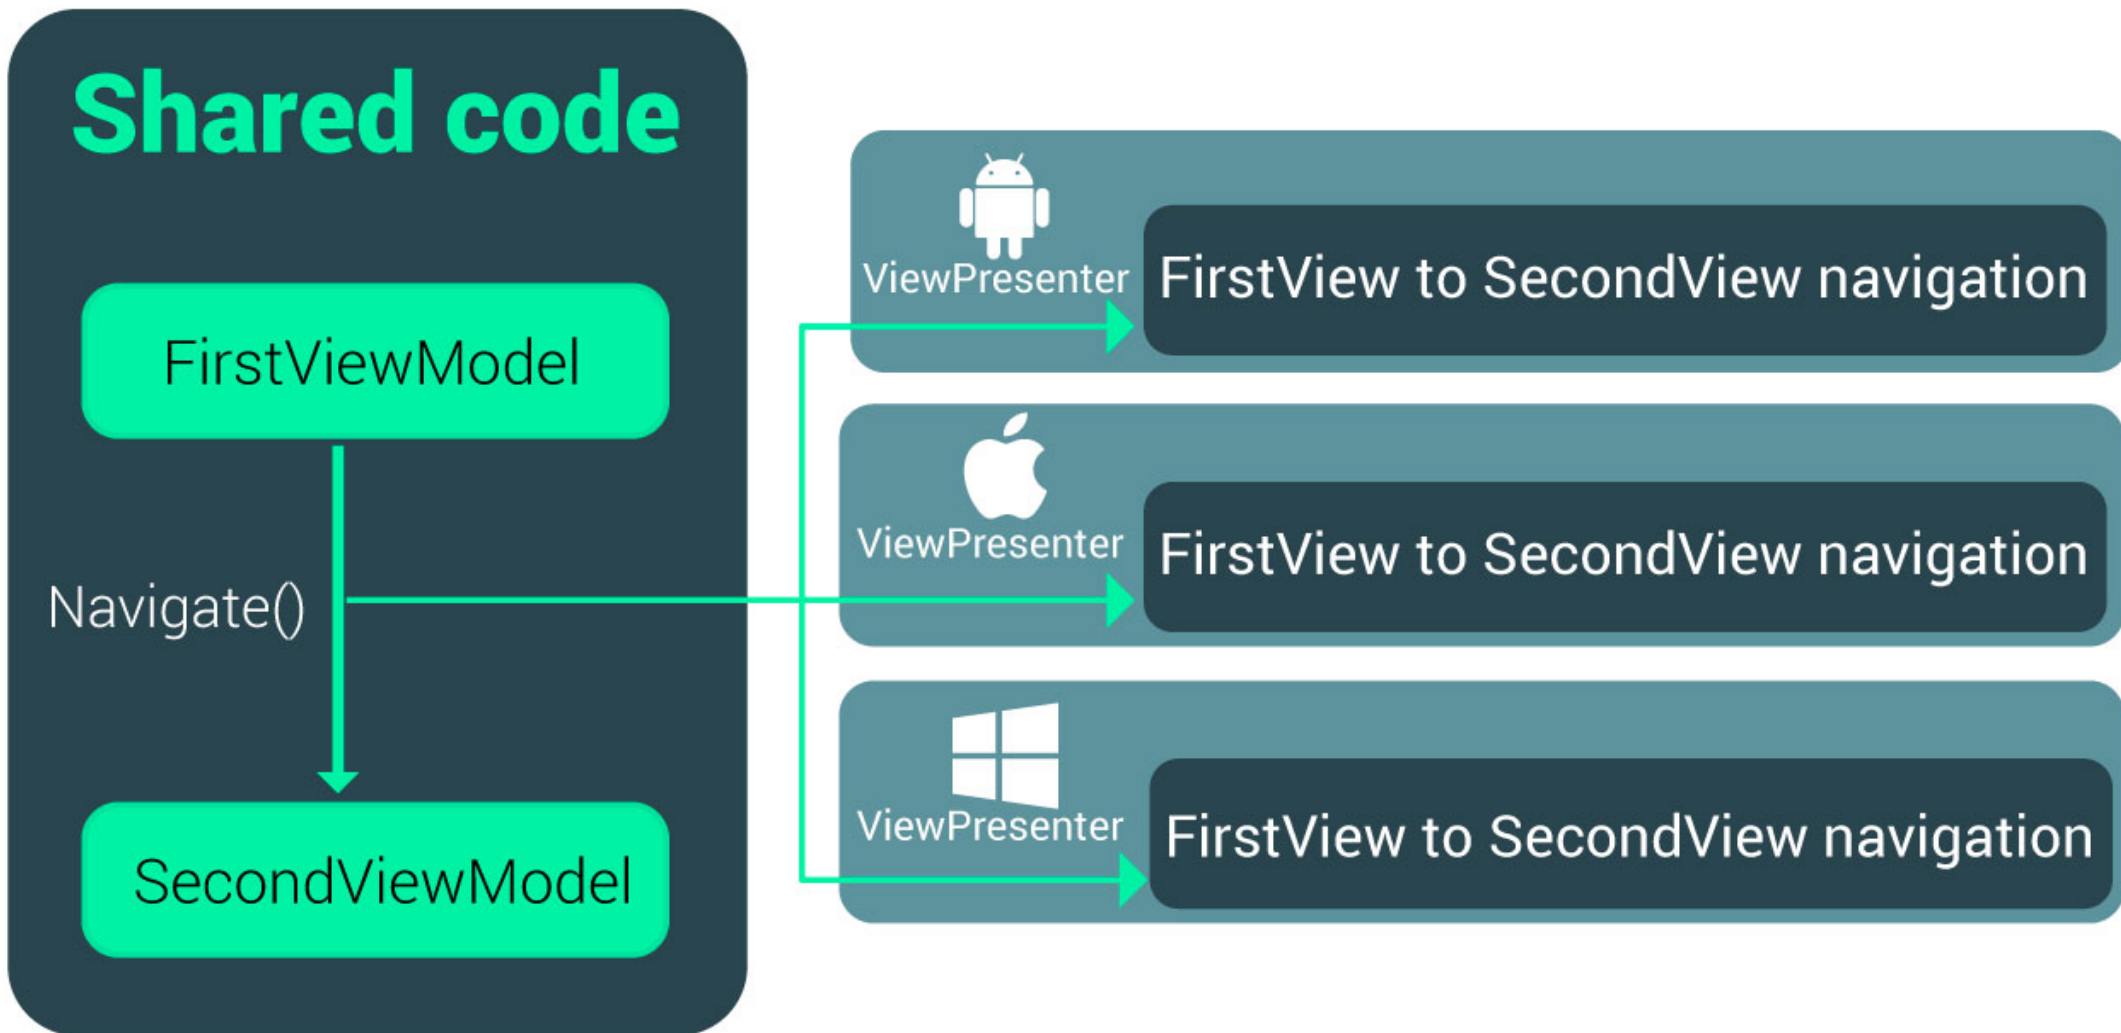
Shared code

FirstViewModel

Navigate()

SecondViewModel

ViewPresenter

FirstView to SecondView navigation

ViewPresenter

FirstView to SecondView navigation

ViewPresenter

FirstView to SecondView navigation